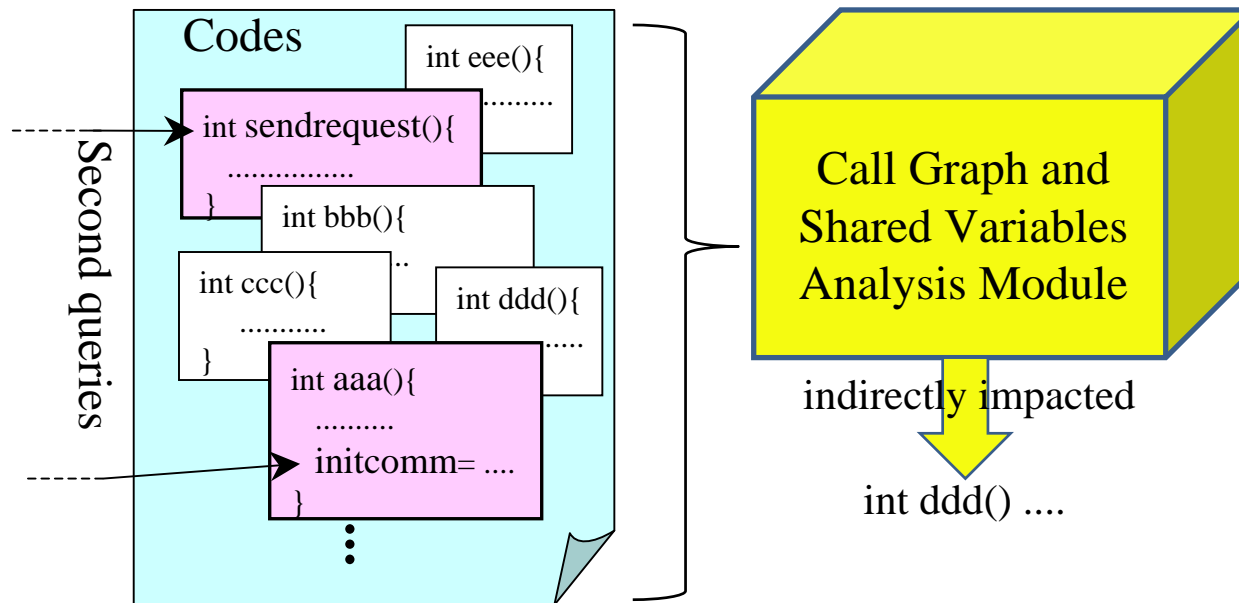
Second queries

Codes

int eee(){
.........

int sendrequest(){
................
}

int bbb(){
..

int ccc(){
...........
}

int ddd(){
.....

int aaa(){
..........
initcomm= ....
}

⋮

Call Graph and Shared Variables Analysis Module

indirectly impacted

int ddd() ....